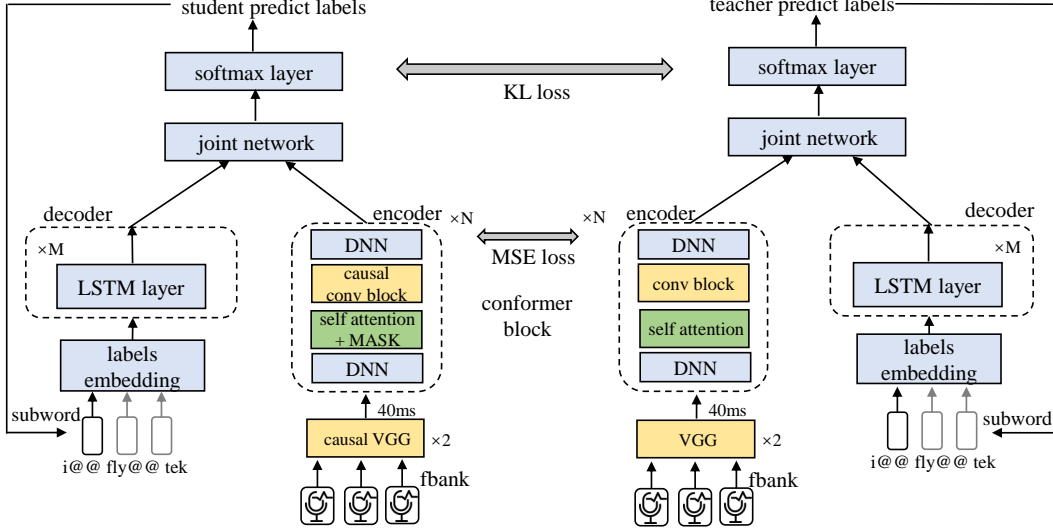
student predict labels

softmax layer

joint network

decoder

×M

LSTM layer

labels embedding

subword

i@@ fly@@ tek

encoder ×N

DNN

causal conv block

self attention + MASK

DNN

40ms

causal VGG ×2

fbank

KL loss

×N

MSE loss

conformer block

teacher predict labels

softmax layer

joint network

encoder

DNN

conv block

self attention

DNN

40ms

VGG ×2

fbank

decoder

×M

LSTM layer

labels embedding

subword

i@@ fly@@ tek